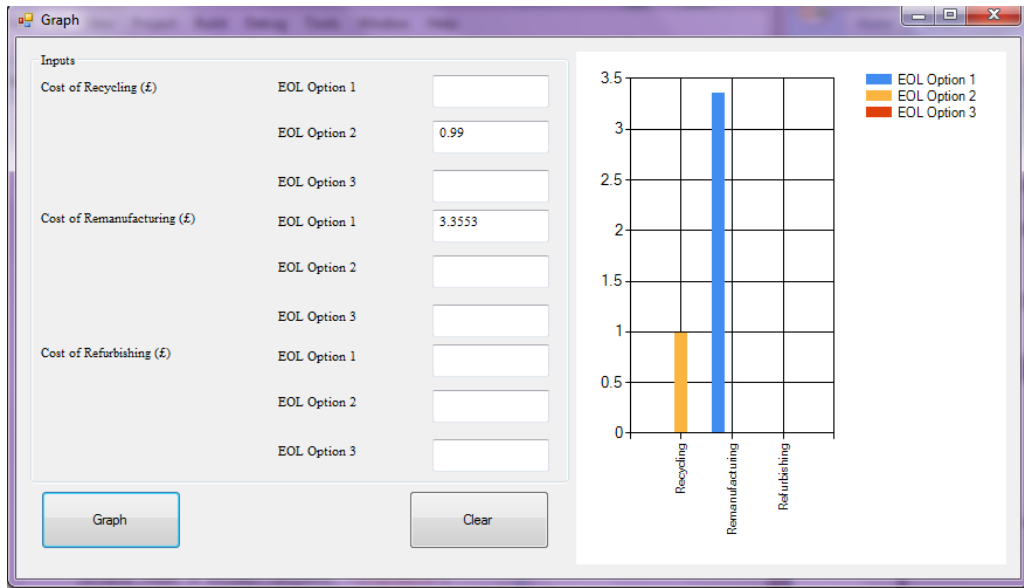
Graph

Inputs

Cost of Recycling (£)

EOL Option 1

EOL Option 2 0.99

EOL Option 3

Cost of Remanufacturing (£)

EOL Option 1 3.3553

EOL Option 2

EOL Option 3

Cost of Refurbishing (£)

EOL Option 1

EOL Option 2

EOL Option 3

Graph

Clear

3.5
3
2.5
2
1.5
1
0.5
0

Recycling
Remanufacturing
Refurbishing

EOL Option 1
EOL Option 2
EOL Option 3